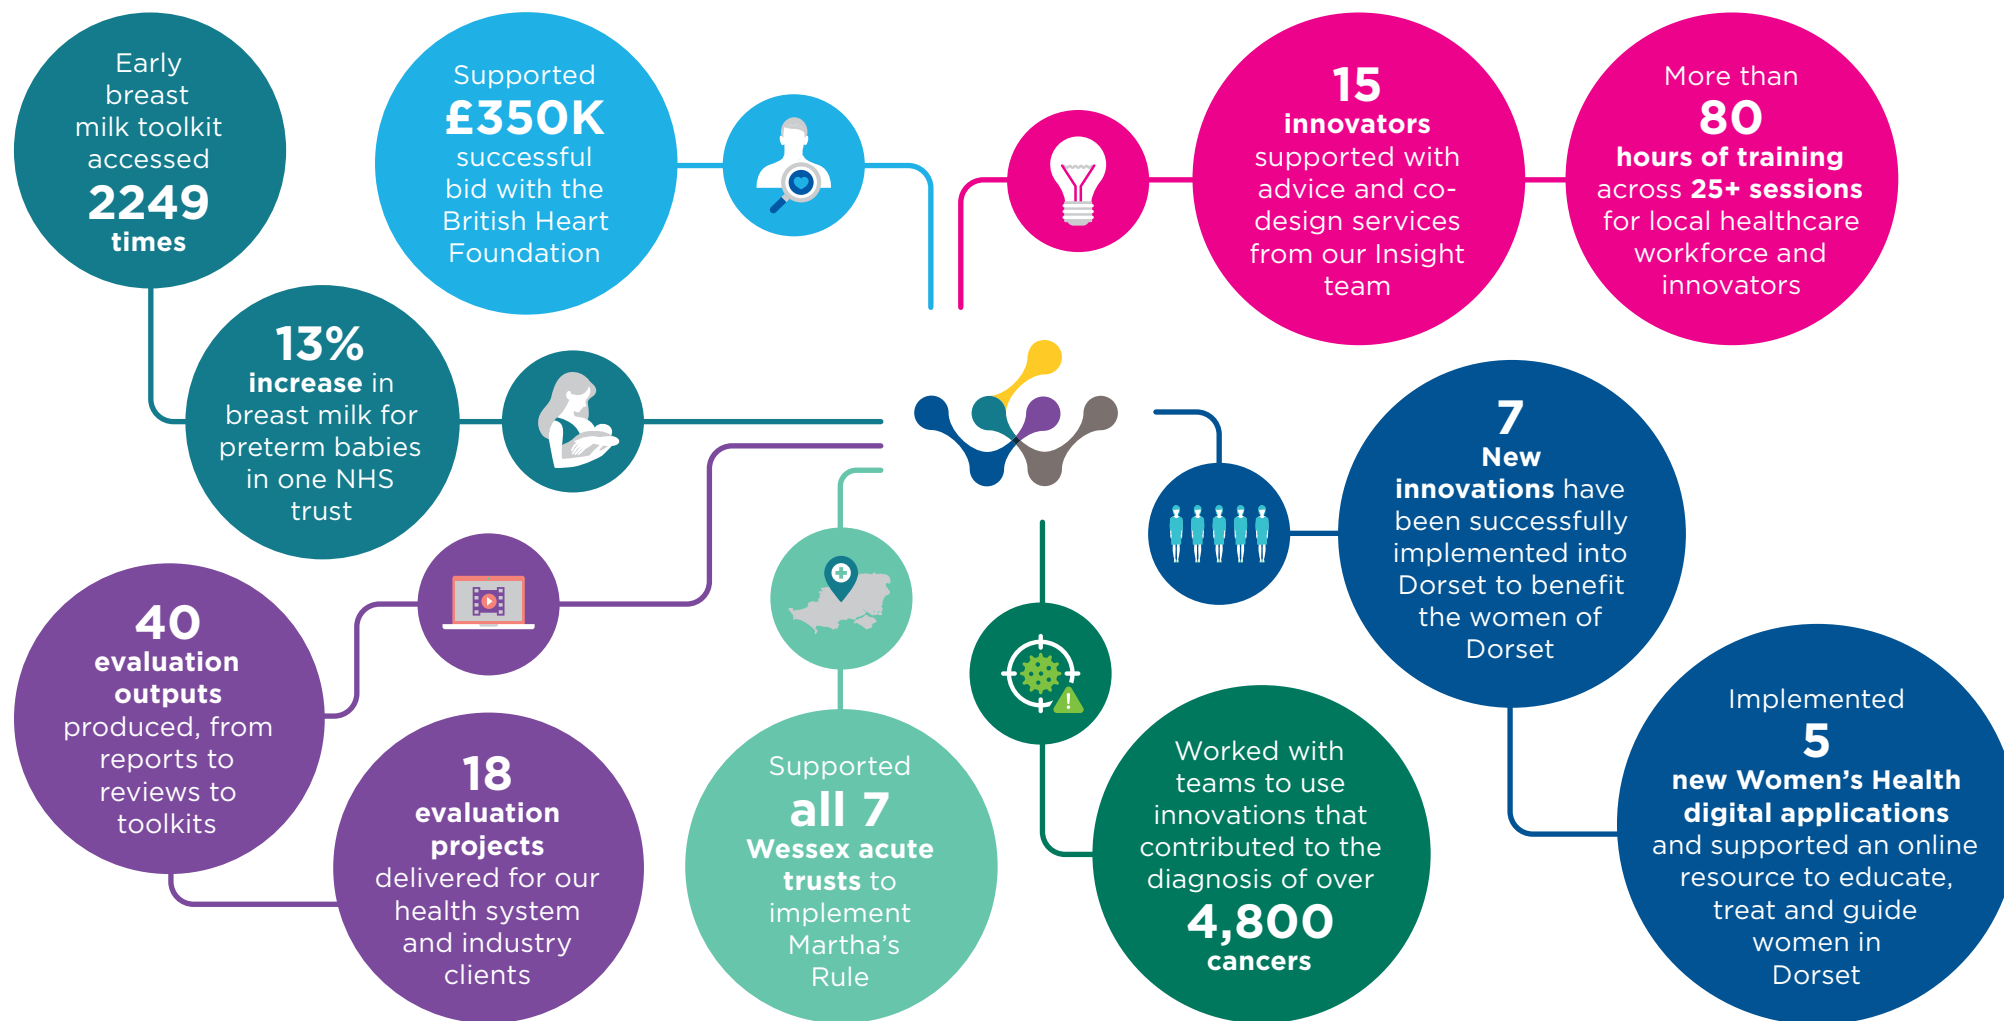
Early breast milk toolkit accessed
2249
times

Supported
£350K
successful bid with the British Heart Foundation

15
innovators
supported with advice and co-design services from our Insight team

More than
80
hours of training
across 25+ sessions
for local healthcare workforce and innovators

13%
increase in breast milk for preterm babies in one NHS trust

7
New innovations have been successfully implemented into Dorset to benefit the women of Dorset

40
evaluation outputs
produced, from reports to reviews to toolkits

18
evaluation projects
delivered for our health system and industry clients

Supported
all 7
Wessex acute trusts to implement Martha's Rule

Worked with teams to use innovations that contributed to the diagnosis of over
4,800
cancers

Implemented
5
new Women's Health digital applications
and supported an online resource to educate, treat and guide women in Dorset